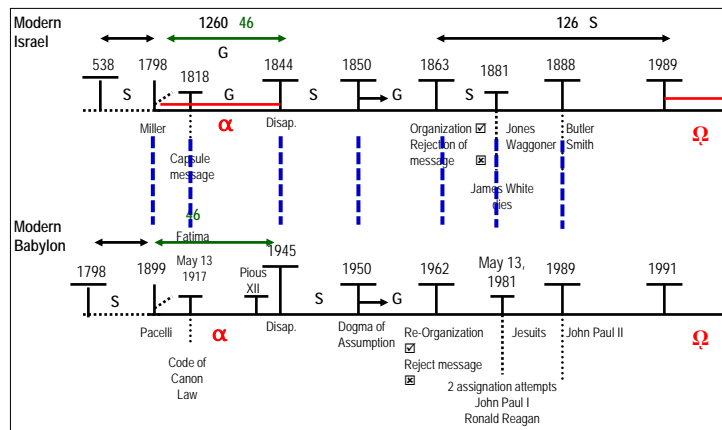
Modern Israel

1260 46

G

126 S

538 S 1798 1818 G 1844 S 1850 G 1863 S 1881 1888 1989

Miller α Disap.

Capsule message 46

Organization ☑ Rejection of message ☒

Jones Waggoner

Butler Smith

James White dies

Ω

Modern Babylon

Fatima

May 13 1917

1798 S 1899 Pious XII 1945 S 1950 G 1962 May 13, 1981 1989 1991

Pacelli α Disap.

Code of Canon Law

Dogma of Assumption

Re-Organization ☑ Reject message ☒

Jesuits

John Paul II

2 assignation attempts John Paul I Ronald Reagan

Ω